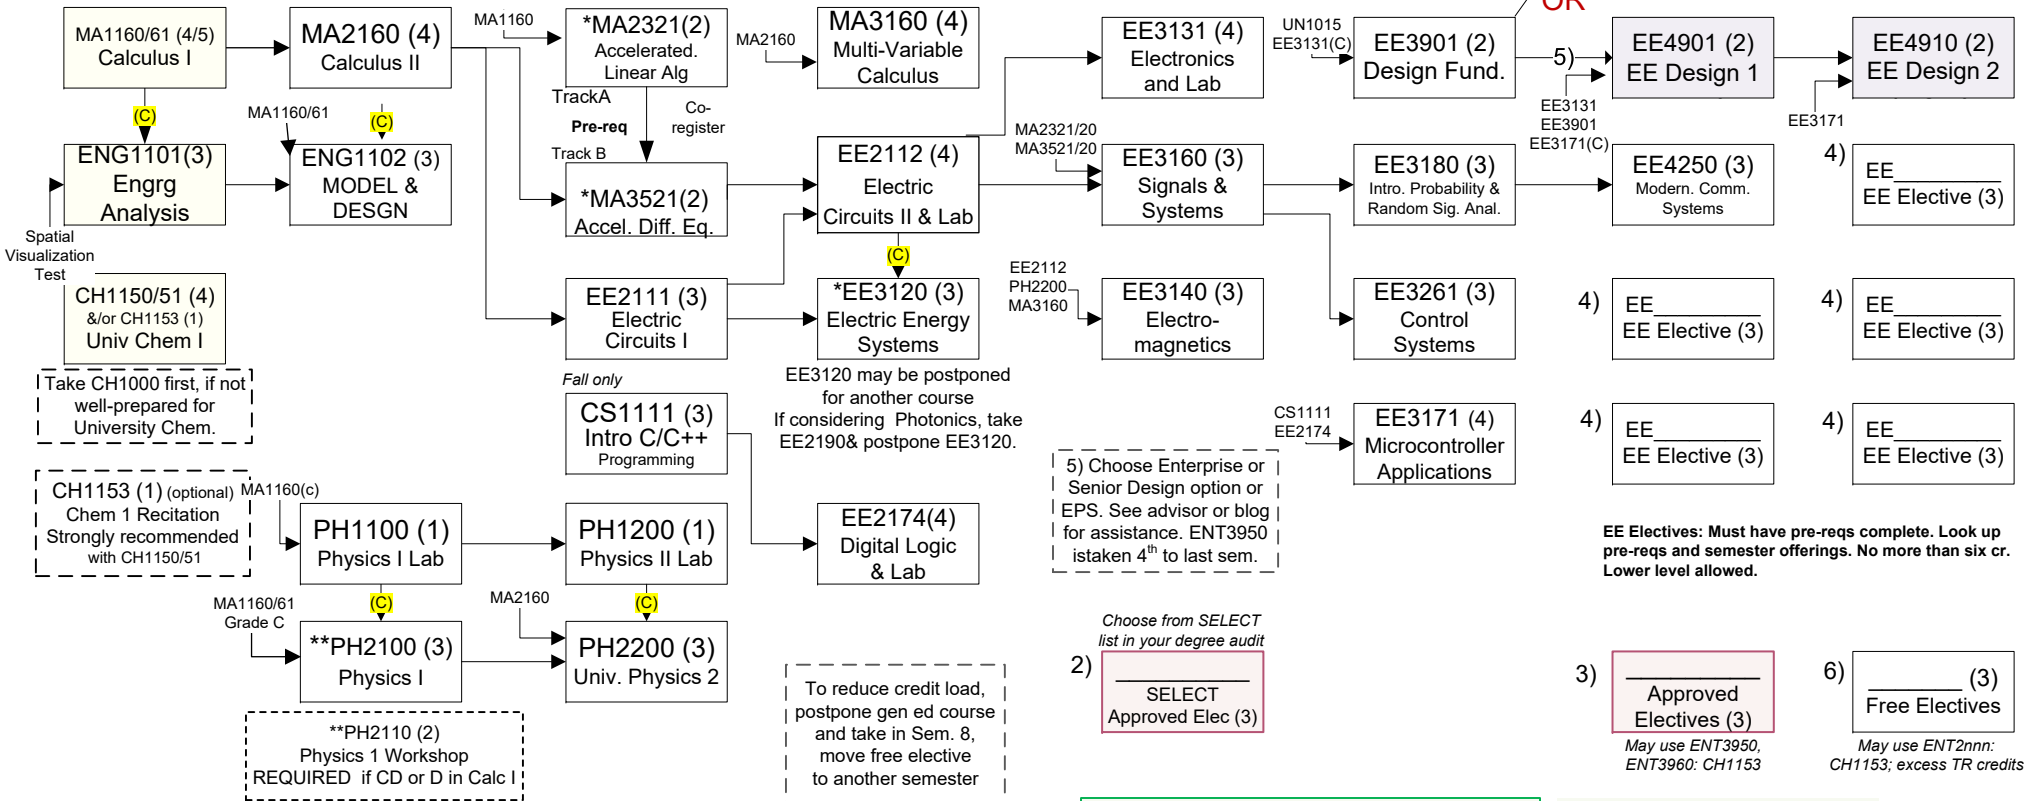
MA1160/61 (4/5)
Calculus I

MA2160 (4)
Calculus II

MA1160

*MA2321(2)
Accelerated.
Linear Alg

MA2160

MA3160 (4)
Multi-Variable
Calculus

EE3131 (4)
Electronics
and Lab

UN1015
EE3131(C)

EE3901 (2)
Design Fund.

5)

OR

EE4901 (2)
EE Design 1

EE4910 (2)
EE Design 2

(C)

MA1160/61

(C)

TrackA

Pre-req

Co-
register

Track B

ENG1101(3)
Engrg
Analysis

ENG1102 (3)
MODEL &
DESGN

*MA3521(2)
Accel. Diff. Eq.

EE2112 (4)
Electric
Circuits II & Lab

MA2321/20
MA3521/20

EE3160 (3)
Signals &
Systems

EE3180 (3)
Intro. Probability &
Random Sig. Anal.

EE3131
EE3901
EE3171(C)

EE4250 (3)
Modern. Comm.
Systems

EE3171

4)

EE_______
EE Elective (3)

Spatial
Visualization
Test

CH1150/51 (4)
&/or CH1153 (1)
Univ Chem I

EE2111 (3)
Electric
Circuits I

(C)

*EE3120 (3)
Electric Energy
Systems

EE2112
PH2200
MA3160

EE3140 (3)
Electro-
magnetics

EE3261 (3)
Control
Systems

4)

EE_______
EE Elective (3)

4)

EE_______
EE Elective (3)

Take CH1000 first, if not well-prepared for University Chem.

Fall only

CS1111 (3)
Intro C/C++
Programming

EE3120 may be postponed for another course
If considering Photonics, take EE2190& postpone EE3120.

CS1111
EE2174

EE3171 (4)
Microcontroller
Applications

4)

EE_______
EE Elective (3)

4)

EE_______
EE Elective (3)

5) Choose Enterprise or Senior Design option or EPS. See advisor or blog for assistance. ENT3950 istaken 4$^{th}$ to last sem.

CH1153 (1) (optional)
Chem 1 Recitation
Strongly recommended
with CH1150/51

MA1160(c)

PH1100 (1)
Physics I Lab

PH1200 (1)
Physics II Lab

EE2174(4)
Digital Logic
& Lab

EE Electives: Must have pre-reqs complete. Look up pre-reqs and semester offerings. No more than six cr. Lower level allowed.

MA1160/61
Grade C

(C)

MA2160

(C)

**PH2100 (3)
Physics I

PH2200 (3)
Univ. Physics 2

To reduce credit load, postpone gen ed course and take in Sem. 8, move free elective to another semester

Choose from SELECT list in your degree audit

2)

________
SELECT
Approved Elec (3)

3)

________
Approved
Electives (3)

May use ENT3950,
ENT3960: CH1153

6)

________ (3)
Free Electives

May use ENT2nnn:
CH1153; excess TR credits

**PH2110 (2)
Physics 1 Workshop
REQUIRED if CD or D in Calc I